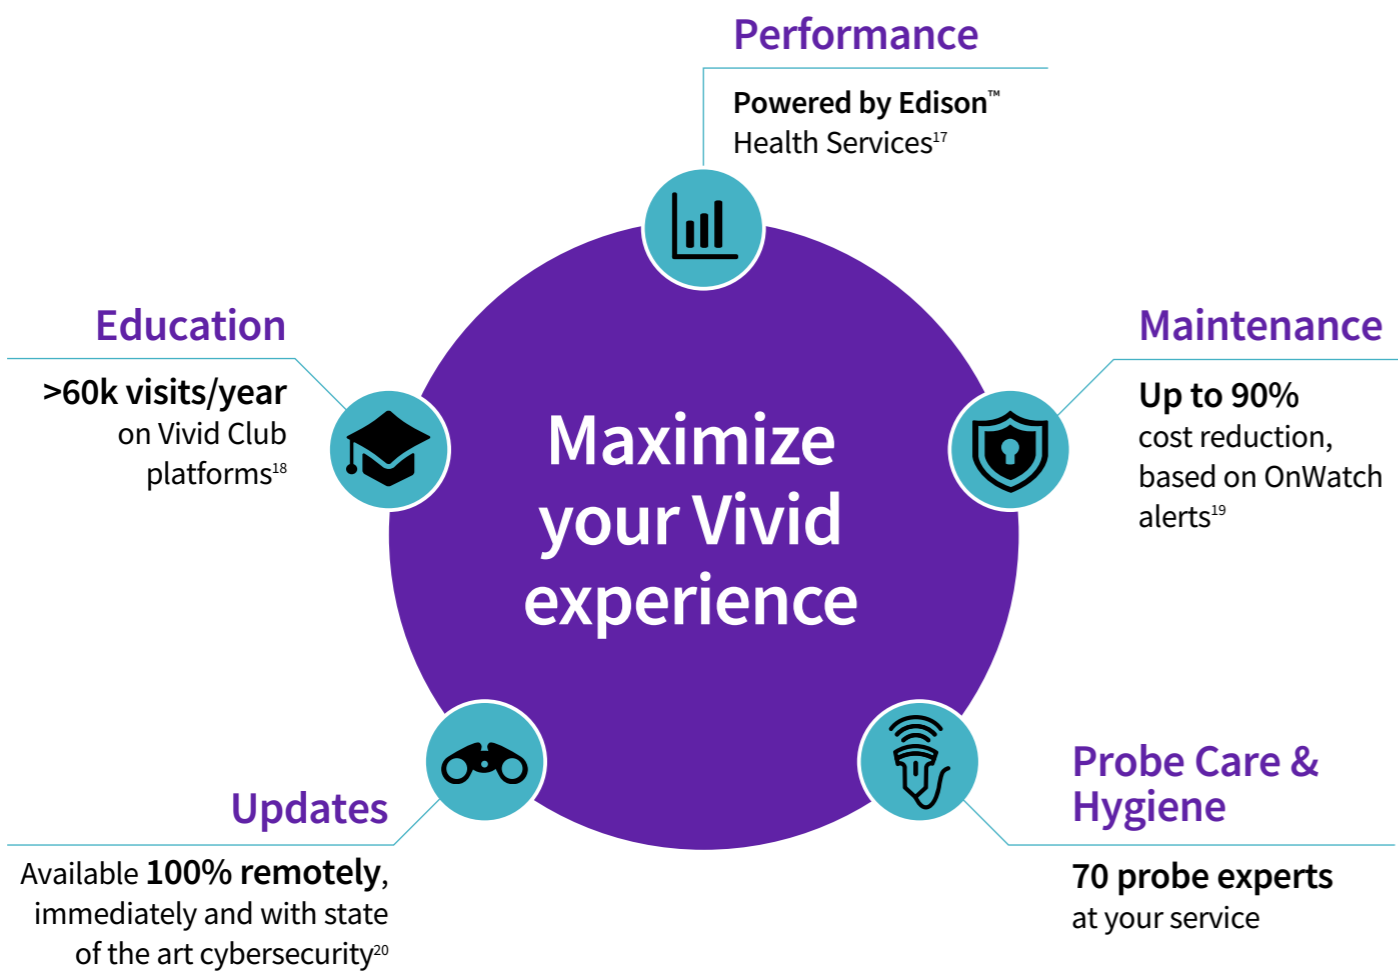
Performance

Powered by Edison™ Health Services$^{17}$

Education

>60k visits/year on Vivid Club platforms$^{18}$

Maximize your Vivid experience

Maintenance

Up to 90% cost reduction, based on OnWatch alerts$^{19}$

Updates

Available 100% remotely, immediately and with state of the art cybersecurity$^{20}$

Probe Care & Hygiene

70 probe experts at your service